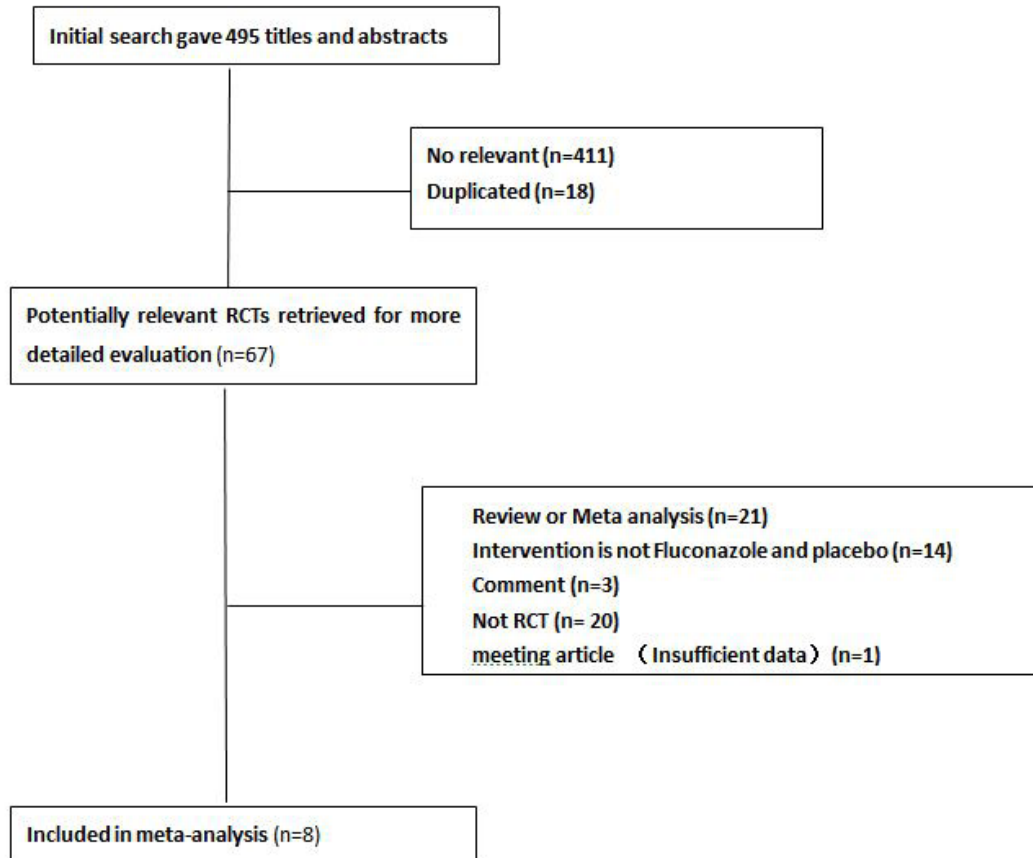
Initial search gave 495 titles and abstracts

No relevant (n=411)
Duplicated (n=18)

Potentially relevant RCTs retrieved for more detailed evaluation (n=67)

Review or Meta analysis (n=21)
Intervention is not Fluconazole and placebo (n=14)
Comment (n=3)
Not RCT (n= 20)
meeting article （Insufficient data）(n=1)

Included in meta-analysis (n=8)